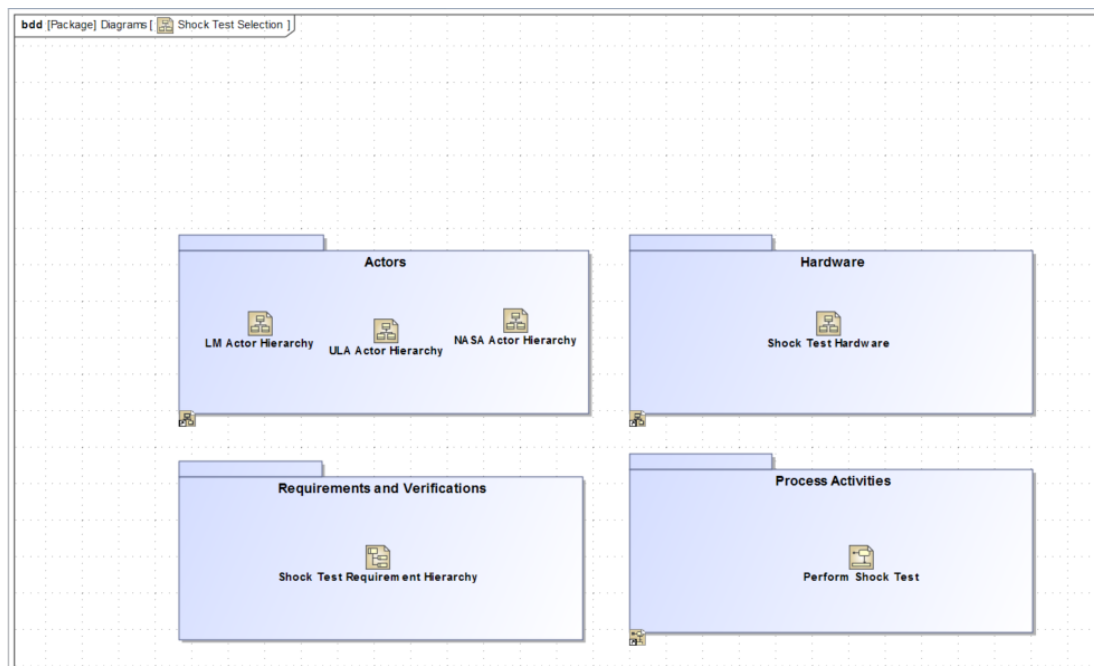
bdd [Package] Diagrams [ Shock Test Selection ]

Actors

LM Actor Hierarchy

ULA Actor Hierarchy

NASA Actor Hierarchy

Hardware

Shock Test Hardware

Requirements and Verifications

Shock Test Requirement Hierarchy

Process Activities

Perform Shock Test